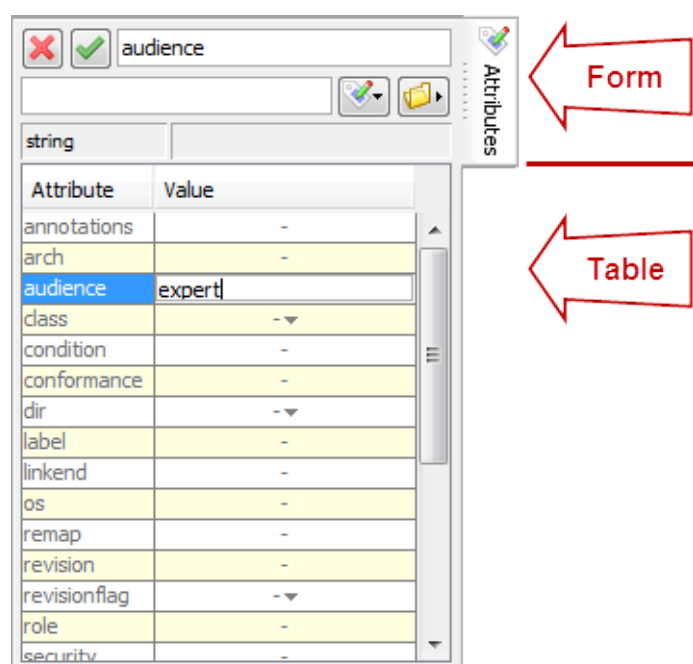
audience

string

Attributes

Form

Table

| Attribute | Value |
|---|---|
| annotations | - |
| arch | - |
| audience | expert |
| class | - |
| condition | - |
| conformance | - |
| dir | - |
| label | - |
| linkend | - |
| os | - |
| remap | - |
| revision | - |
| revisionflag | - |
| role | - |
| security | - |